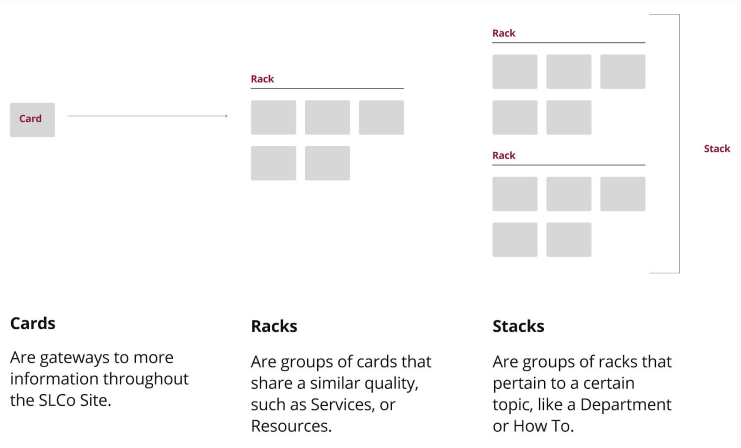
Card

Rack

Rack

Rack

Stack

Cards

Are gateways to more information throughout the SLCo Site.

Racks

Are groups of cards that share a similar quality, such as Services, or Resources.

Stacks

Are groups of racks that pertain to a certain topic, like a Department or How To.